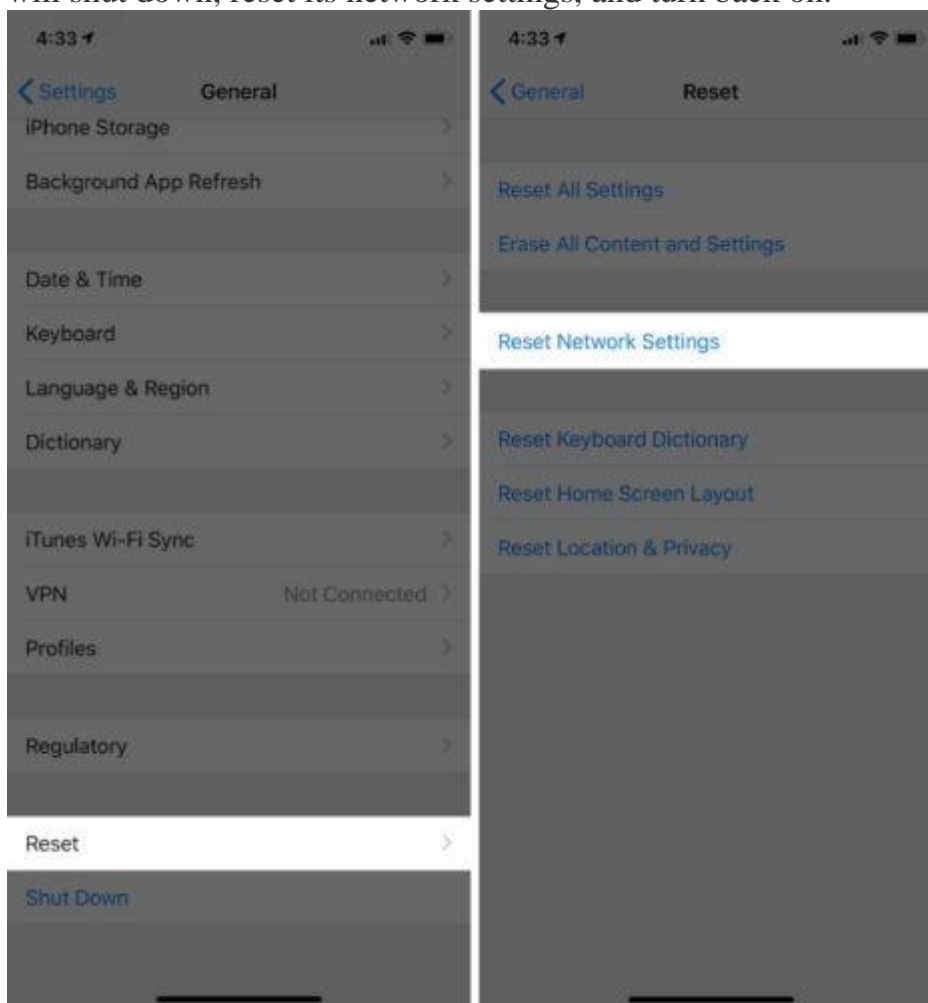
will shut down, reset its network settings, and turn back on.

4:33

Settings General

iPhone Storage

Background App Refresh

Date & Time

Keyboard

Language & Region

Dictionary

iTunes Wi-Fi Sync

VPN Not Connected

Profiles

Regulatory

Reset

Shut Down

4:33

General Reset

Reset All Settings

Erase All Content and Settings

Reset Network Settings

Reset Keyboard Dictionary

Reset Home Screen Layout

Reset Location & Privacy